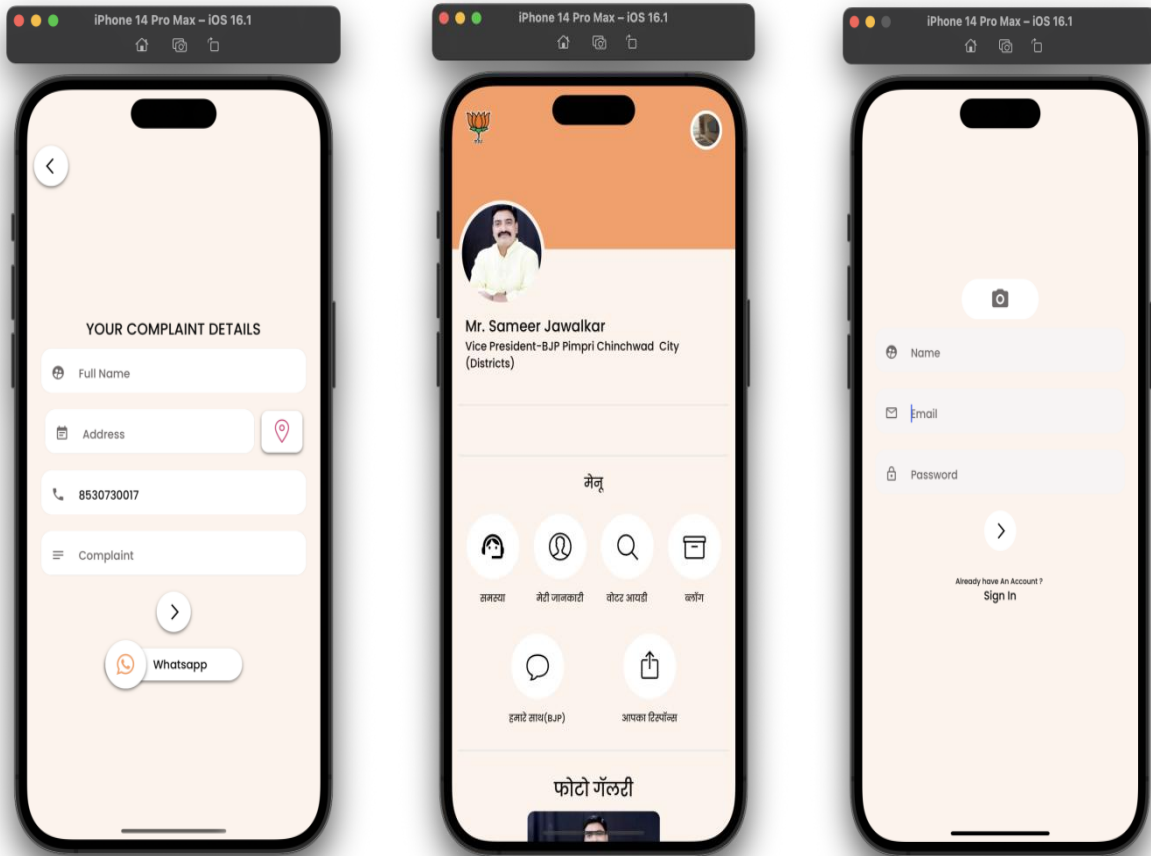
iPhone 14 Pro Max – iOS 16.1

YOUR COMPLAINT DETAILS

Full Name

Address

8530730017

Complaint

Whatsapp

iPhone 14 Pro Max – iOS 16.1

Mr. Sameer Jawalkar
Vice President-BJP Pimpri Chinchwad City (Districts)

मेनू

समस्या

मेरी जानकारी

वोटर आयडी

ब्लॉग

हमारे साथ(BJP)

आपका रिस्पॉन्स

फोटो गॅलरी

iPhone 14 Pro Max – iOS 16.1

Name

Email

Password

Already have An Account ?
Sign In